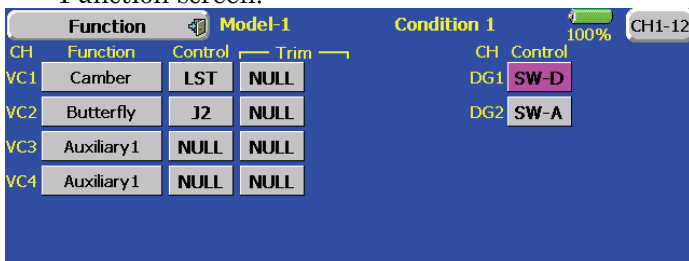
Function screen.

Function Model-1 Condition 1 100% CH1-12

| CH | Function | Control | Trim |
|---|---|---|---|
| VC1 | Camber | LST | NULL |
| VC2 | Butterfly | J2 | NULL |
| VC3 | Auxiliary1 | NULL | NULL |
| VC4 | Auxiliary1 | NULL | NULL |

| CH | Control |
|---|---|
| DG1 | SW-D |
| DG2 | SW-A |